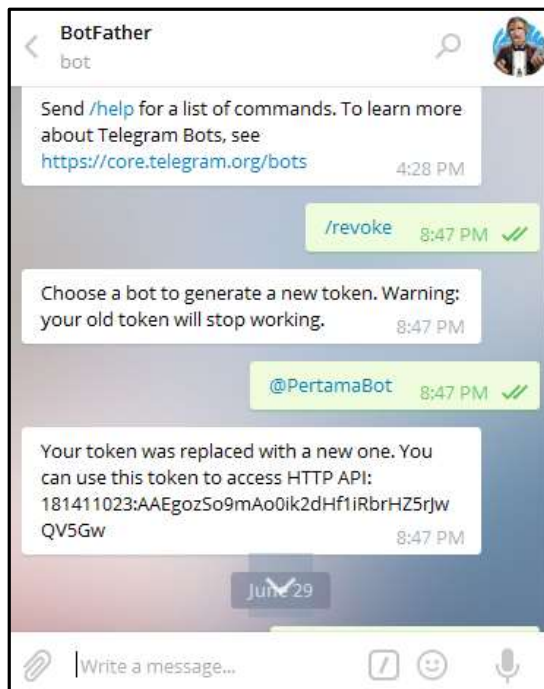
BotFather
bot

Send /help for a list of commands. To learn more about Telegram Bots, see https://core.telegram.org/bots 4:28 PM

/revoke 8:47 PM

Choose a bot to generate a new token. Warning: your old token will stop working. 8:47 PM

@PertamaBot 8:47 PM

Your token was replaced with a new one. You can use this token to access HTTP API: 181411023:AAEgozSo9mAo0ik2dHf1iRbrHZ5rJwQV5Gw 8:47 PM

June 29

Write a message...